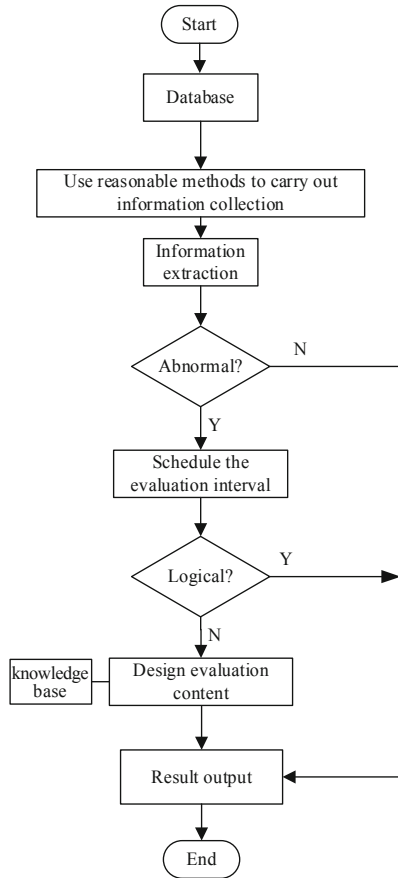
Start

Database

Use reasonable methods to carry out information collection

Information extraction

Abnormal?

N

Y

Schedule the evaluation interval

Logical?

Y

N

knowledge base

Design evaluation content

Result output

End